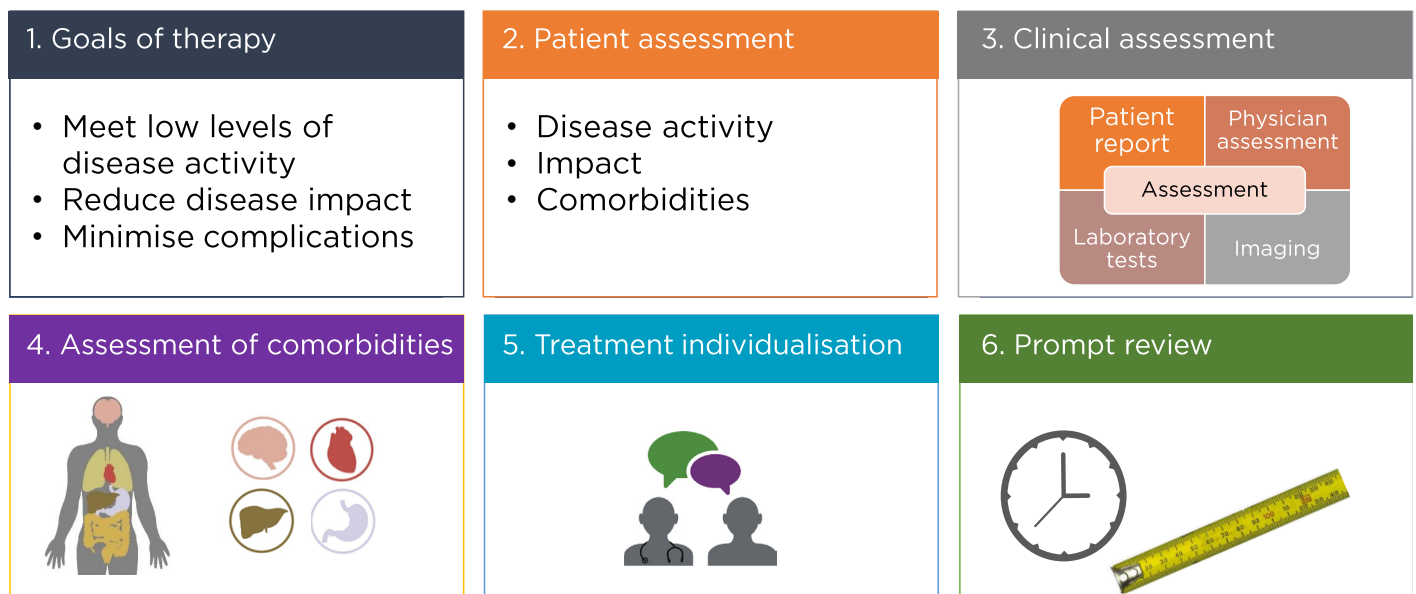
1. Goals of therapy

• Meet low levels of disease activity
• Reduce disease impact
• Minimise complications

2. Patient assessment

• Disease activity
• Impact
• Comorbidities

3. Clinical assessment

Patient report

Physician assessment

Assessment

Laboratory tests

Imaging

4. Assessment of comorbidities

5. Treatment individualisation

6. Prompt review